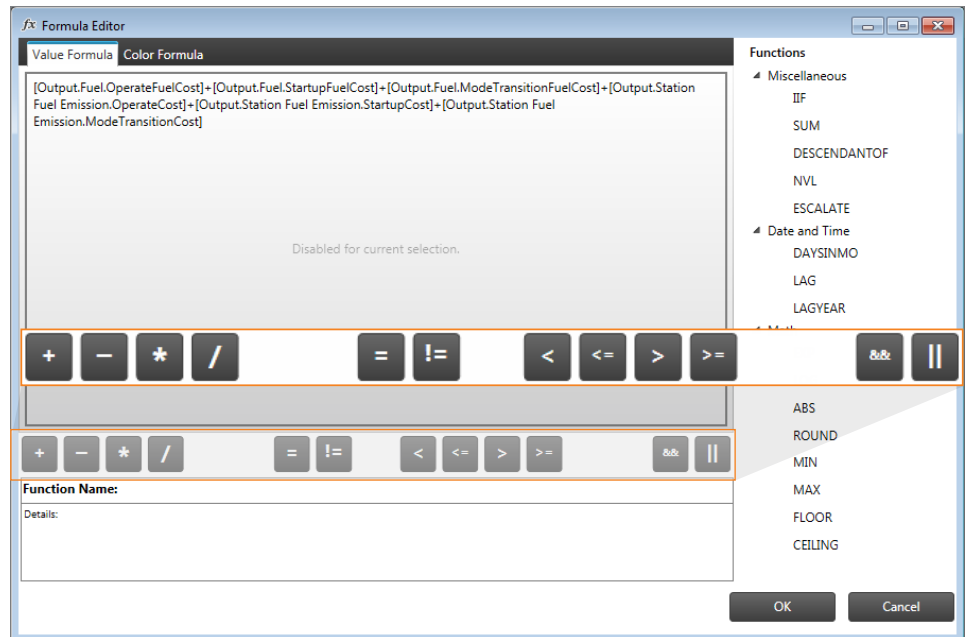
fx Formula Editor

Value Formula Color Formula

[Output.Fuel.OperateFuelCost]+[Output.Fuel.StartupFuelCost]+[Output.Fuel.ModeTransitionFuelCost]+[Output.Station Fuel Emission.OperateCost]+[Output.Station Fuel Emission.StartupCost]+[Output.Station Fuel Emission.ModeTransitionCost]

Disabled for current selection.

+ − * / = != < <= > >= && ||

+ − * / = != < <= > >= && ||

Function Name:

Details:

Functions
Miscellaneous
IIF
SUM
DESCENDANTOF
NVL
ESCALATE
Date and Time
DAYSINMO
LAG
LAGYEAR
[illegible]
ABS
ROUND
MIN
MAX
FLOOR
CEILING

OK Cancel